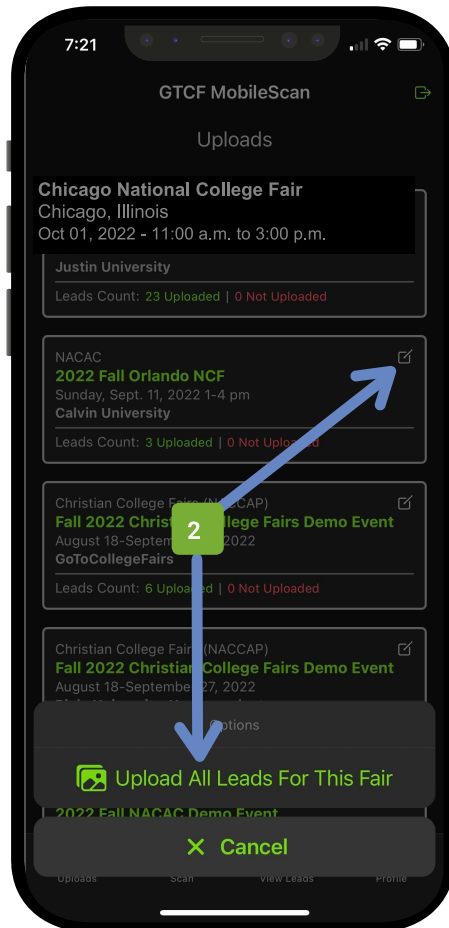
7:21

GTCF MobileScan

Uploads

Chicago National College Fair
Chicago, Illinois
Oct 01, 2022 - 11:00 a.m. to 3:00 p.m.

Justin University
Leads Count: 23 Uploaded | 0 Not Uploaded

NACAC
2022 Fall Orlando NCF
Sunday, Sept. 11, 2022 1-4 pm
Calvin University
Leads Count: 3 Uploaded | 0 Not Uploaded

Christian College Fairs (NACCAP)
Fall 2022 Christ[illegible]ollege Fairs Demo Event
August 18-Septem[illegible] 2022
GoToCollegeFairs
Leads Count: 6 Uploa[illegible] | 0 Not Uploaded

2

Christian College Fair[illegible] (NACCAP)
Fall 2022 Christian College Fairs Demo Event
August 18-Septembe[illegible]27, 2022

Options

Upload All Leads For This Fair

2022 Fall NACAC Demo Event

Cancel

Uploads Scan View Leads Profile